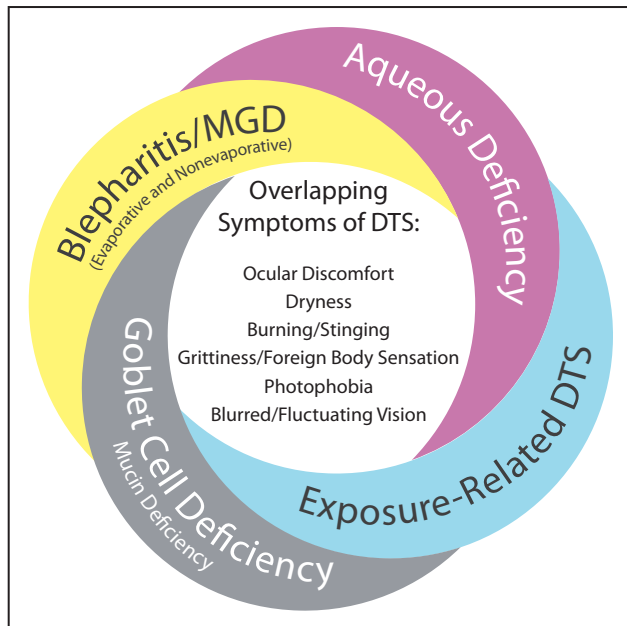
Aqueous Deficiency

Blepharitis/MGD
(Evaporative and Nonevaporative)

Overlapping Symptoms of DTS:

Ocular Discomfort
Dryness
Burning/Stinging
Grittiness/Foreign Body Sensation
Photophobia
Blurred/Fluctuating Vision

Exposure-Related DTS

Goblet Cell Deficiency
Mucin Deficiency